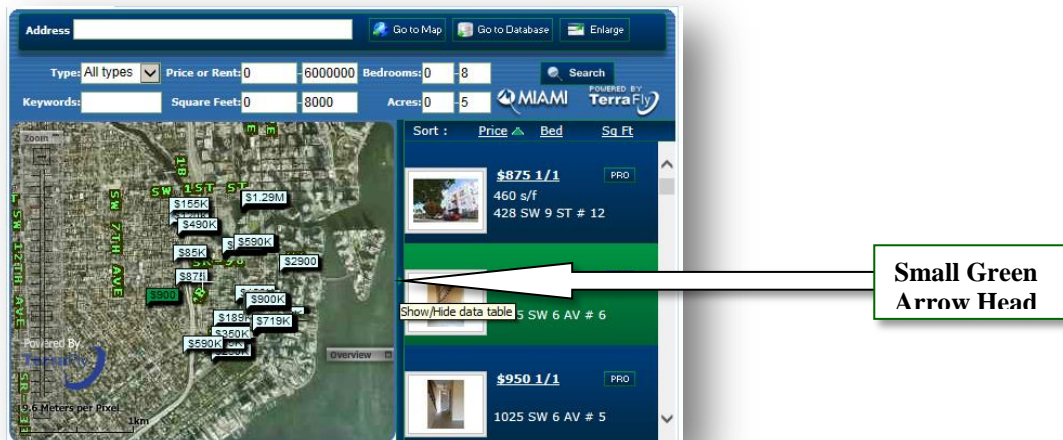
Address Go to Map Go to Database Enlarge

Type: All types Price or Rent: 0 - 6000000 Bedrooms: 0 - 8 Search

Keywords: Square Feet: 0 - 8000 Acres: 0 - 5 MIAMI POWERED BY TerraFly

Zoom

SW 1ST ST

SW 7TH AVE

SW 12TH AVE

$1.29M
$155K
$490K
$590K
$85K
$2900
$87
$900
$900K
$719K
$189
$350K
$590K

Powered By TerraFly

9.6 Meters per Pixel
1km

Overview

Sort : Price Bed Sq Ft

$875 1/1 PRO
460 s/f
428 SW 9 ST # 12

Show/Hide data table
5 SW 6 AV # 6

$950 1/1 PRO
1025 SW 6 AV # 5

Small Green Arrow Head